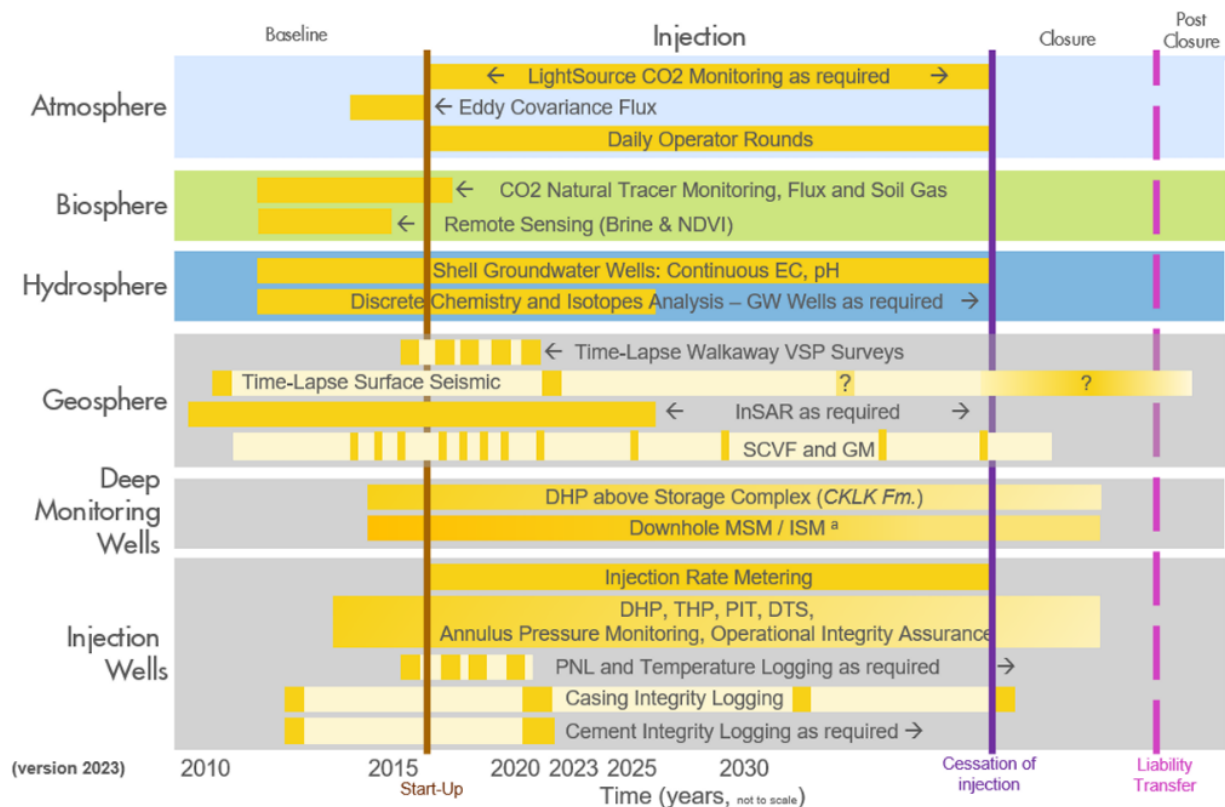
Baseline

Injection

Closure

Post Closure

Atmosphere

← LightSource CO2 Monitoring as required →

← Eddy Covariance Flux

Daily Operator Rounds

Biosphere

← CO2 Natural Tracer Monitoring, Flux and Soil Gas

← Remote Sensing (Brine & NDVI)

Hydrosphere

Shell Groundwater Wells: Continuous EC, pH

Discrete Chemistry and Isotopes Analysis – GW Wells as required →

Geosphere

← Time-Lapse Walkaway VSP Surveys

Time-Lapse Surface Seismic

?

?

← InSAR as required →

SCVF and GM

Deep Monitoring Wells

DHP above Storage Complex (*CKLK Fm.*)

Downhole MSM / ISM $^a$

Injection Wells

Injection Rate Metering

DHP, THP, PIT, DTS, Annulus Pressure Monitoring, Operational Integrity Assurance

PNL and Temperature Logging as required →

Casing Integrity Logging

Cement Integrity Logging as required →

(version 2023)

2010

2015

2020

2023

2025

2030

Start-Up

Cessation of injection

Liability Transfer

Time (years, not to scale)